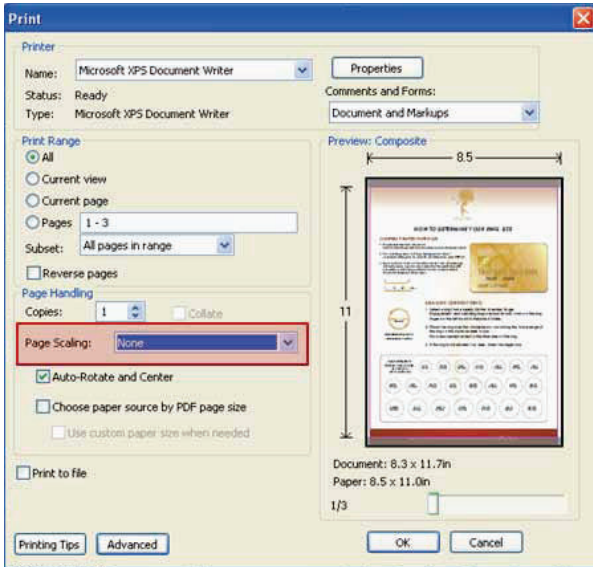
Print

Printer

Name: Microsoft XPS Document Writer

Properties

Status: Ready

Comments and Forms:

Type: Microsoft XPS Document Writer

Document and Markups

Print Range

All

Current view

Current page

Pages 1 - 3

Subset: All pages in range

Reverse pages

Page Handling

Copies: 1

Collate

Page Scaling: None

Auto-Rotate and Center

Choose paper source by PDF page size

Use custom paper size when needed

Print to file

Preview: Composite

8.5

11

HOW TO DETERMINE YOUR RING SIZE

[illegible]

Document: 8.3 x 11.7in

Paper: 8.5 x 11.0in

1/3

Printing Tips

Advanced

OK

Cancel